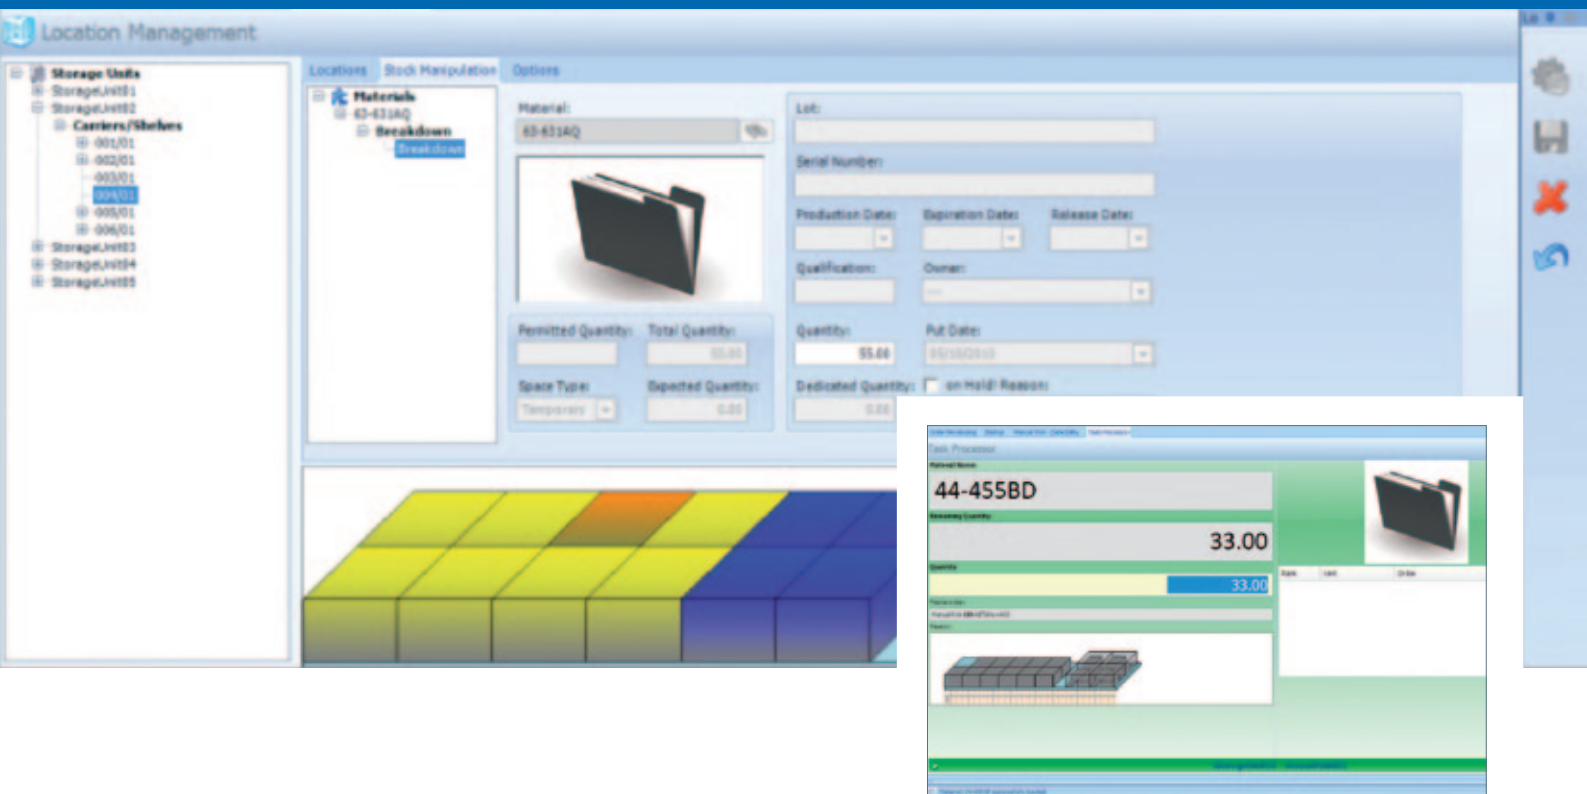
Location Management

Storage Units
StorageUnit01
StorageUnit02
Carriers/Shelves
001/01
002/01
003/01
004/01
005/01
006/01
StorageUnit03
StorageUnit04
StorageUnit05

Locations
Stock Manipulation
Options

Materials
63-631AQ
Breakdown
Breakdown

Material:
63-631AQ

Lot:
Serial Number:
Production Date:
Expiration Date:
Release Date:
Qualification:
Owner:

Permitted Quantity:
Total Quantity:
55.00
Space Type:
Temporary
Expected Quantity:
0.00

Quantity:
55.00
Put Date:
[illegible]
Dedicated Quantity:
0.00
on Hold! Reason:

Task Processor
44-455BD
33.00
33.00
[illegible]